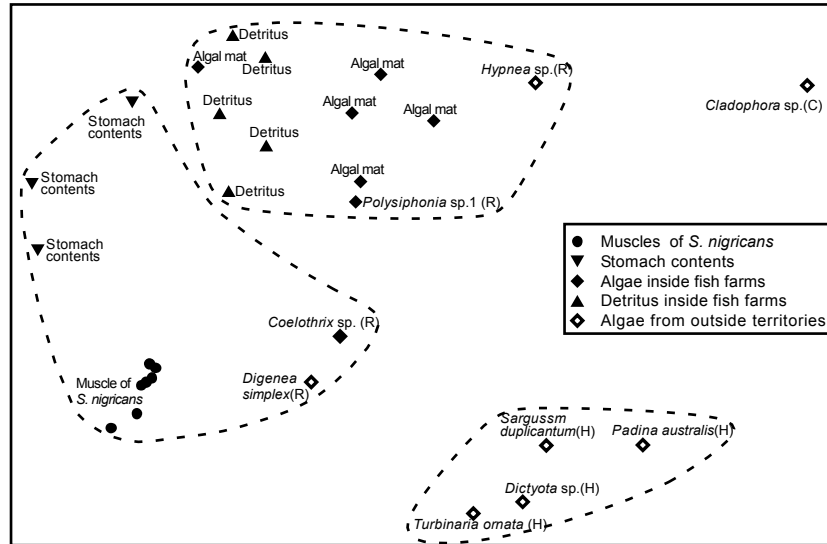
Detritus
Algal mat
Detritus
Algal mat
Hypnea sp.(R)
Cladophora sp.(C)
Stomach contents
Detritus
Algal mat
Algal mat
Detritus
Stomach contents
Algal mat
Detritus
Polysiphonia sp.1 (R)
Stomach contents

● Muscles of S. nigricans
▼ Stomach contents
◆ Algae inside fish farms
▲ Detritus inside fish farms
◇ Algae from outside territories

Coelothrix sp. (R)
Muscle of S. nigricans
Digenea simplex(R)
Sargussm duplicantum(H)
Padina australis(H)
Dictyota sp.(H)
Turbinaria ornata (H)